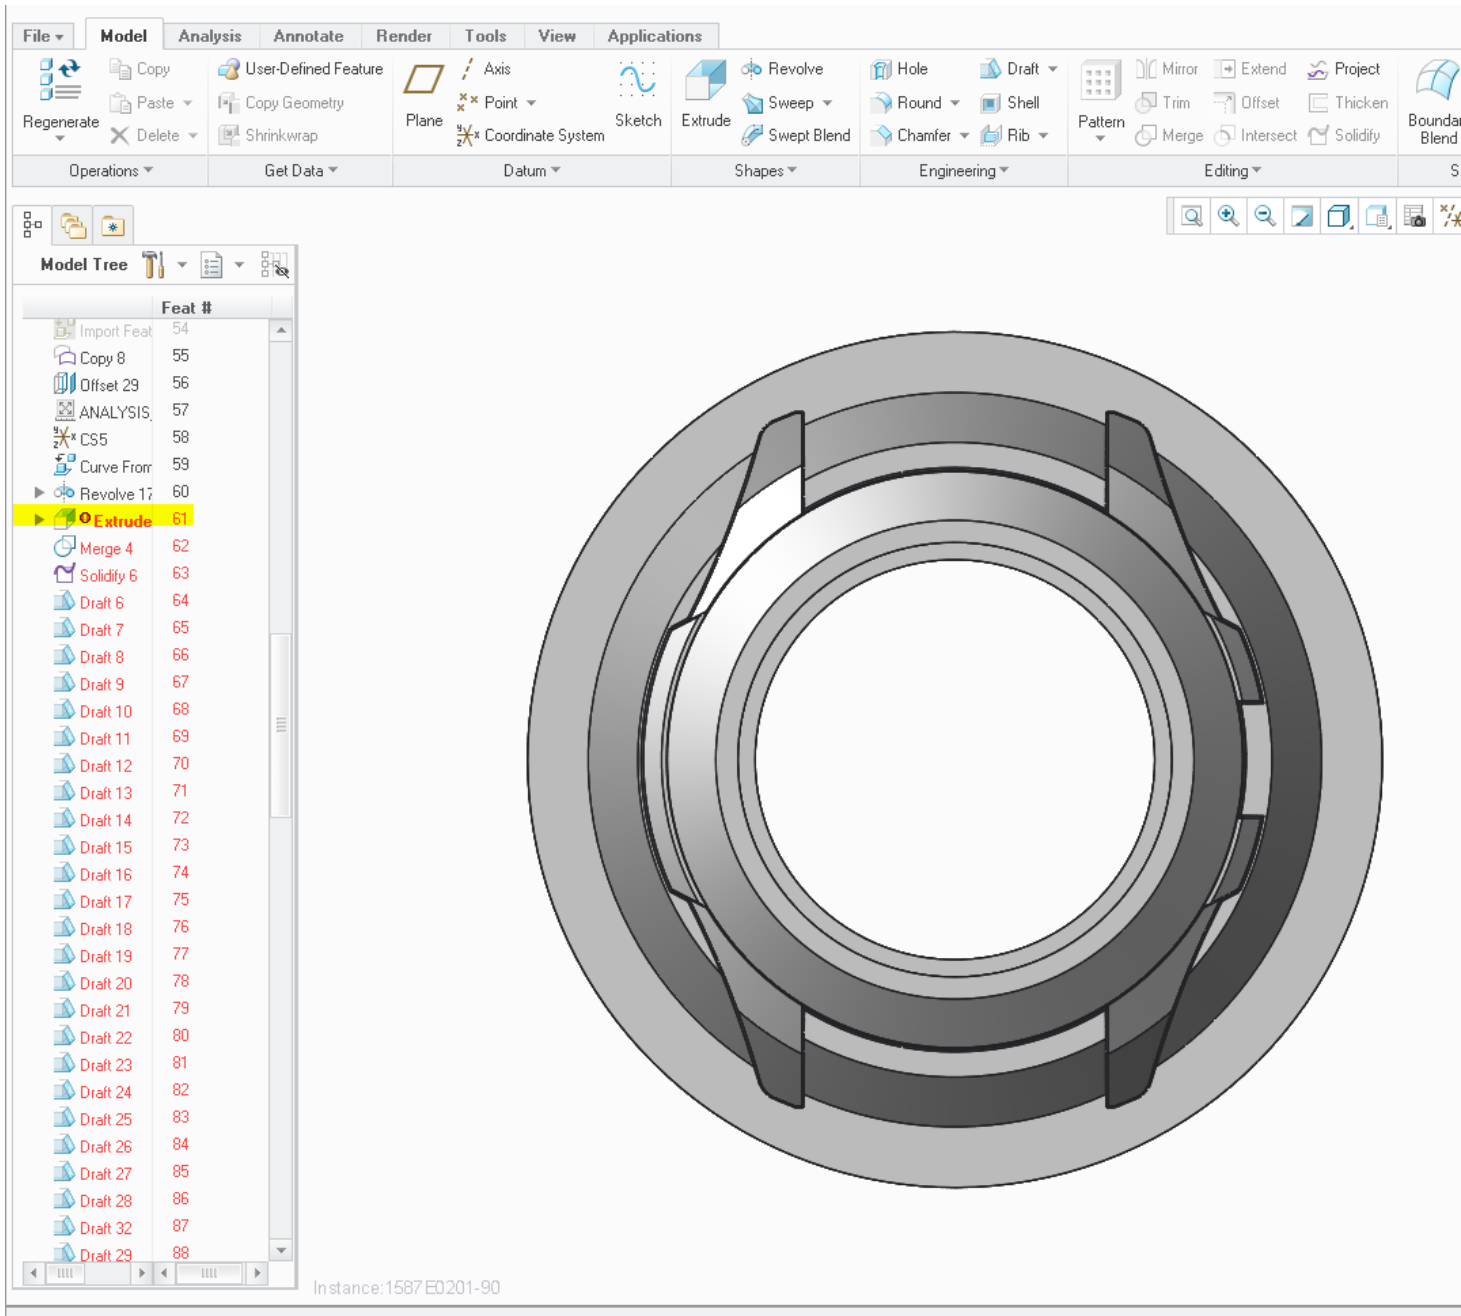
File ▾ | Model | Analysis | Annotate | Render | Tools | View | Applications

Regenerate
Copy
Paste
Delete
Operations ▾

User-Defined Feature
Copy Geometry
Shrinkwrap
Get Data ▾

Plane
Axis
Point
Coordinate System
Sketch
Datum ▾

Extrude
Revolve
Sweep
Swept Blend
Shapes ▾

Hole
Round
Chamfer
Draft
Shell
Rib
Engineering ▾

Pattern
Mirror
Trim
Merge
Extend
Offset
Intersect
Project
Thicken
Solidify
Editing ▾

Boundar
Blend
S

Model Tree

| | Feat # |
|---|---|
| Import Feat | 54 |
| Copy 8 | 55 |
| Offset 29 | 56 |
| ANALYSIS | 57 |
| CS5 | 58 |
| Curve From | 59 |
| Revolve 17 | 60 |
| Extrude | 61 |
| Merge 4 | 62 |
| Solidify 6 | 63 |
| Draft 6 | 64 |
| Draft 7 | 65 |
| Draft 8 | 66 |
| Draft 9 | 67 |
| Draft 10 | 68 |
| Draft 11 | 69 |
| Draft 12 | 70 |
| Draft 13 | 71 |
| Draft 14 | 72 |
| Draft 15 | 73 |
| Draft 16 | 74 |
| Draft 17 | 75 |
| Draft 18 | 76 |
| Draft 19 | 77 |
| Draft 20 | 78 |
| Draft 21 | 79 |
| Draft 22 | 80 |
| Draft 23 | 81 |
| Draft 24 | 82 |
| Draft 25 | 83 |
| Draft 26 | 84 |
| Draft 27 | 85 |
| Draft 28 | 86 |
| Draft 32 | 87 |
| Draft 29 | 88 |

Instance: 1587E0201-90